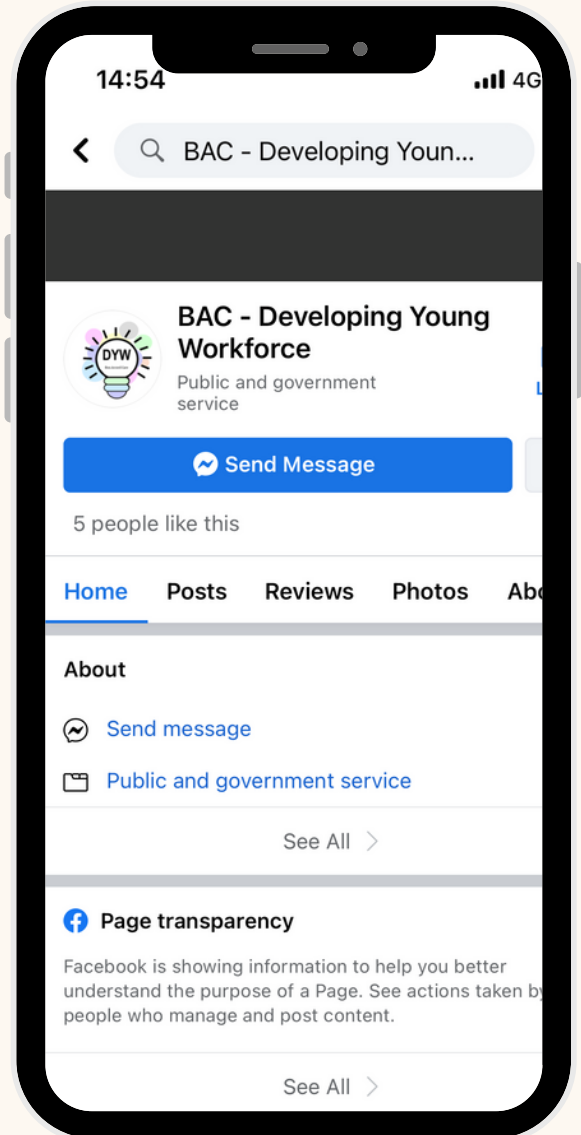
14:54
4G

BAC - Developing Youn...

DYW

BAC - Developing Young Workforce
Public and government service

L

Send Message

5 people like this

Home Posts Reviews Photos Abo

About

Send message

Public and government service

See All

Page transparency

Facebook is showing information to help you better understand the purpose of a Page. See actions taken by people who manage and post content.

See All